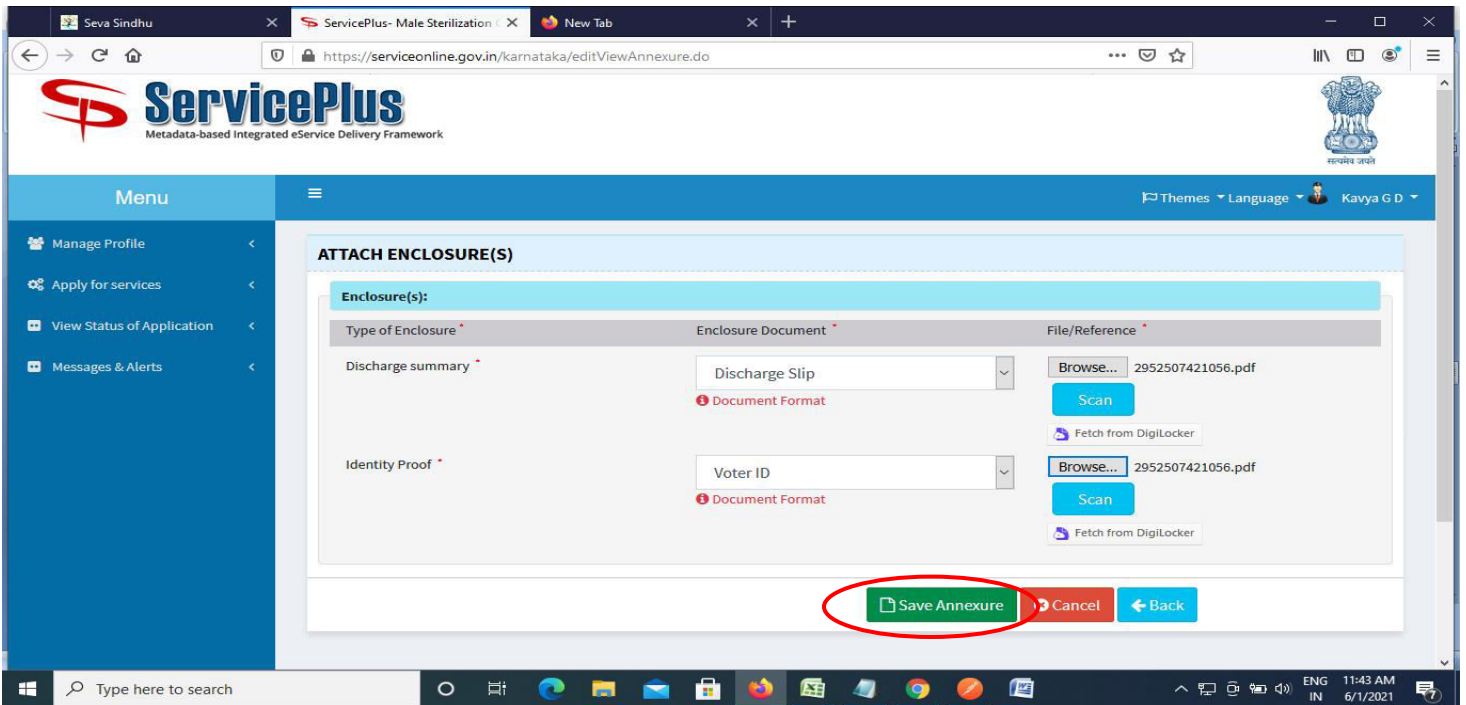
Seva Sindhu
ServicePlus- Male Sterilization
New Tab

https://serviceonline.gov.in/karnataka/editViewAnnexure.do

ServicePlus
Metadata-based Integrated eService Delivery Framework

सत्यमेव जयते

Menu

Themes Language Kavya G D

Manage Profile
Apply for services
View Status of Application
Messages & Alerts

ATTACH ENCLOSURE(S)

Enclosure(s):

| Type of Enclosure * | Enclosure Document * | File/Reference * |
|---|---|---|
| Discharge summary * | Discharge Slip<br>Document Format | Browse... 2952507421056.pdf<br>Scan<br>Fetch from DigiLocker |
| Identity Proof * | Voter ID<br>Document Format | Browse... 2952507421056.pdf<br>Scan<br>Fetch from DigiLocker |

Save Annexure
Cancel
Back

Type here to search

ENG IN 11:43 AM 6/1/2021